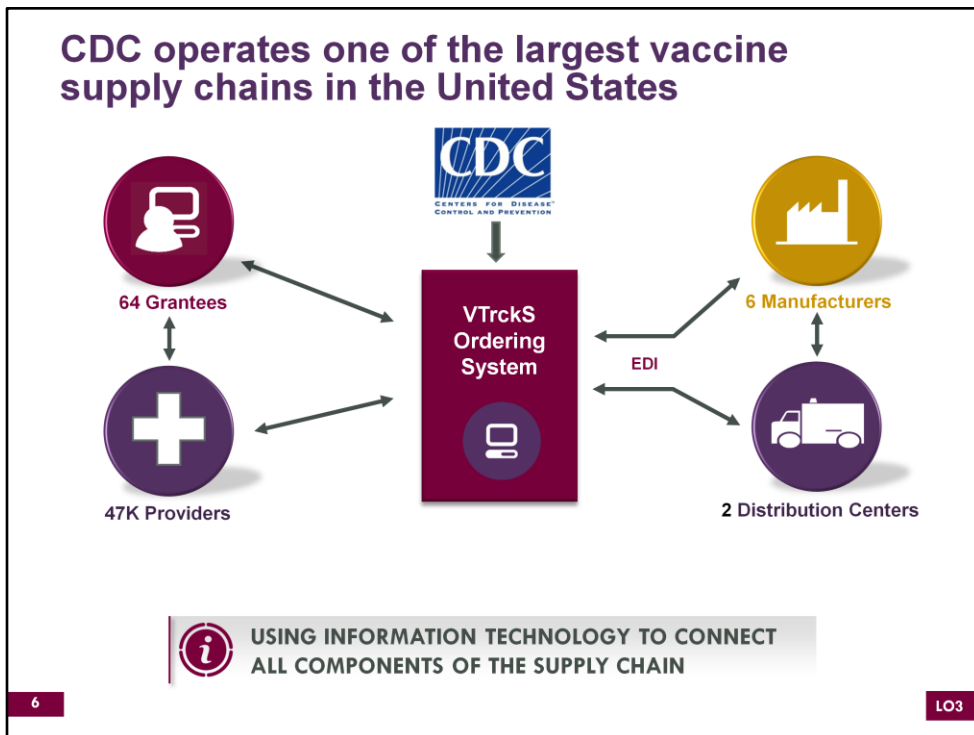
CDC operates one of the largest vaccine supply chains in the United States

CDC
CENTERS FOR DISEASE CONTROL AND PREVENTION

64 Grantees

47K Providers

VTrckS Ordering System

EDI

6 Manufacturers

2 Distribution Centers

i USING INFORMATION TECHNOLOGY TO CONNECT ALL COMPONENTS OF THE SUPPLY CHAIN

6

LO3